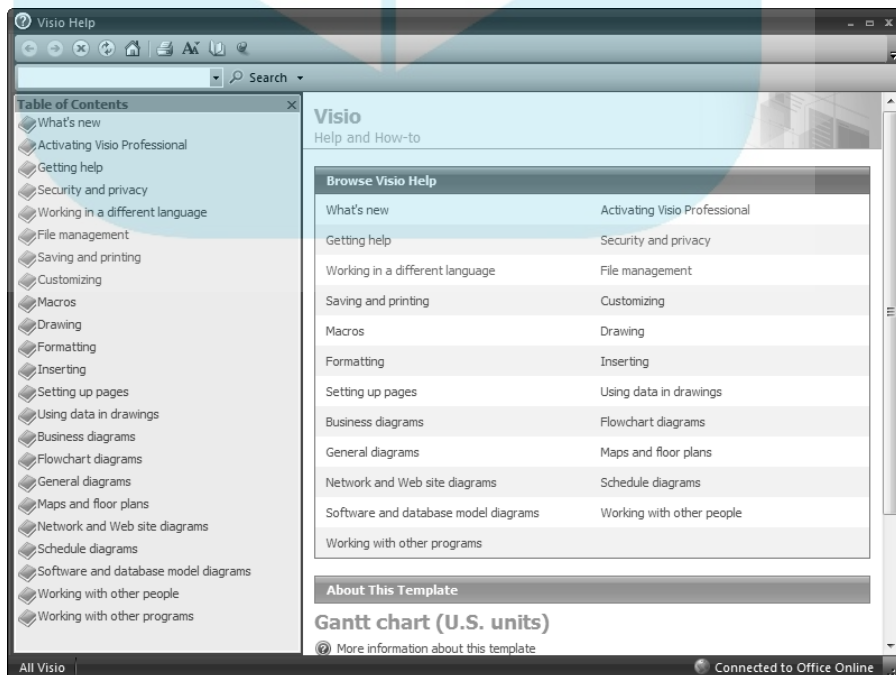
Visio Help

Search

Table of Contents
What's new
Activating Visio Professional
Getting help
Security and privacy
Working in a different language
File management
Saving and printing
Customizing
Macros
Drawing
Formatting
Inserting
Setting up pages
Using data in drawings
Business diagrams
Flowchart diagrams
General diagrams
Maps and floor plans
Network and Web site diagrams
Schedule diagrams
Software and database model diagrams
Working with other people
Working with other programs

Visio
Help and How-to

Browse Visio Help

| | |
|---|---|
| What's new | Activating Visio Professional |
| Getting help | Security and privacy |
| Working in a different language | File management |
| Saving and printing | Customizing |
| Macros | Drawing |
| Formatting | Inserting |
| Setting up pages | Using data in drawings |
| Business diagrams | Flowchart diagrams |
| General diagrams | Maps and floor plans |
| Network and Web site diagrams | Schedule diagrams |
| Software and database model diagrams | Working with other people |
| Working with other programs | |

About This Template

Gantt chart (U.S. units)

More information about this template

All Visio

Connected to Office Online